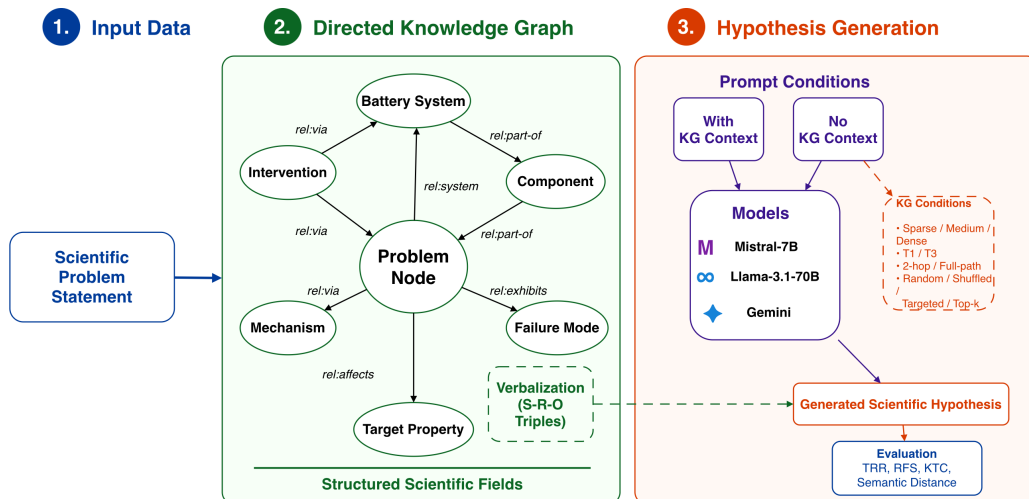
1. Input Data

2. Directed Knowledge Graph

3. Hypothesis Generation

Scientific Problem Statement

Battery System

rel:via

rel:part-of

Intervention

rel:system

Component

rel:via

rel:part-of

Problem Node

rel:via

rel:exhibits

Mechanism

Failure Mode

rel:affects

Verbalization (S-R-O Triples)

Target Property

Structured Scientific Fields

Prompt Conditions

With KG Context

No KG Context

KG Conditions

• Sparse / Medium / Dense
• T1 / T3
• 2-hop / Full-path
• Random / Shuffled / Targeted / Top-k

Models

M Mistral-7B

Llama-3.1-70B

Gemini

Generated Scientific Hypothesis

Evaluation
TRR, RFS, KTC, Semantic Distance